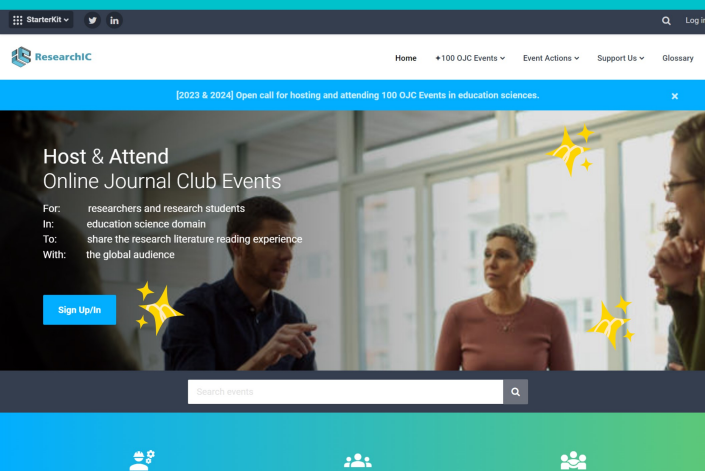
StarterKit

Log in

ResearchIC

Home ✶100 OJC Events Event Actions Support Us Glossary

[2023 & 2024] Open call for hosting and attending 100 OJC Events in education sciences.

×

Host & Attend
Online Journal Club Events

For: researchers and research students
In: education science domain
To: share the research literature reading experience
With: the global audience

Sign Up/In

Search events